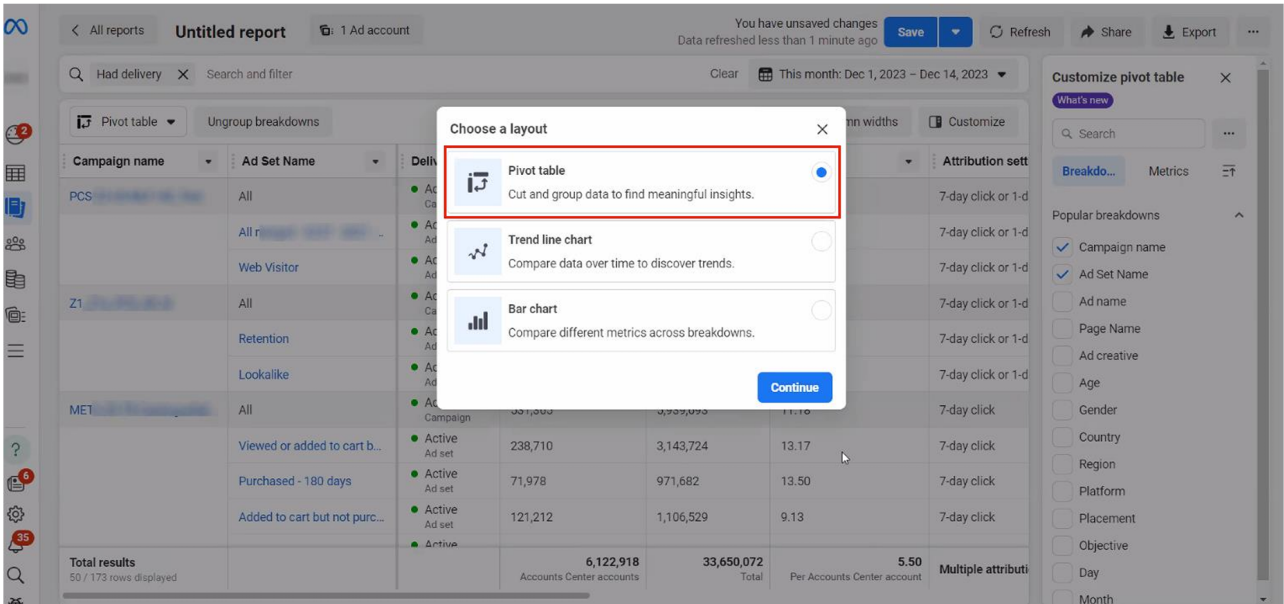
All reports
Untitled report
1 Ad account
You have unsaved changes
Data refreshed less than 1 minute ago
Save
Refresh
Share
Export
Had delivery
Search and filter
Clear
This month: Dec 1, 2023 – Dec 14, 2023
Pivot table
Ungroup breakdowns
mn widths
Customize

| Campaign name | Ad Set Name | Deli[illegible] | | | | Attribution sett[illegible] |
|---|---|---|---|---|---|---|
| PCS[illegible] | All | Ac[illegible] Ca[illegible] | | | | 7-day click or 1-d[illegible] |
| | All r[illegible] | Ac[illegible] Ad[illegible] | | | | 7-day click or 1-d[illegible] |
| | Web Visitor | Ac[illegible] Ad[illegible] | | | | 7-day click or 1-d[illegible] |
| Z1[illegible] | All | Ac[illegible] Ca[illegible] | | | | 7-day click or 1-d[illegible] |
| | Retention | Ac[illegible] Ad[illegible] | | | | 7-day click or 1-d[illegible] |
| | Lookalike | Ac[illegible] Ad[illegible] | | | | 7-day click or 1-d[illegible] |
| MET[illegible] | All | Ac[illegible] Campaign | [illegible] | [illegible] | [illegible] | 7-day click |
| | Viewed or added to cart b... | Active Ad set | 238,710 | 3,143,724 | 13.17 | 7-day click |
| | Purchased - 180 days | Active Ad set | 71,978 | 971,682 | 13.50 | 7-day click |
| | Added to cart but not purc... | Active Ad set | 121,212 | 1,106,529 | 9.13 | 7-day click |
| | | Active | | | | |
| Total results 50 / 173 rows displayed | | | 6,122,918 Accounts Center accounts | 33,650,072 Total | 5.50 Per Accounts Center account | Multiple attributi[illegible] |

Choose a layout
Pivot table
Cut and group data to find meaningful insights.
Trend line chart
Compare data over time to discover trends.
Bar chart
Compare different metrics across breakdowns.
Continue

Customize pivot table
What's new
Search
Breakdo...
Metrics
Popular breakdowns
Campaign name
Ad Set Name
Ad name
Page Name
Ad creative
Age
Gender
Country
Region
Platform
Placement
Objective
Day
Month
2
6
35